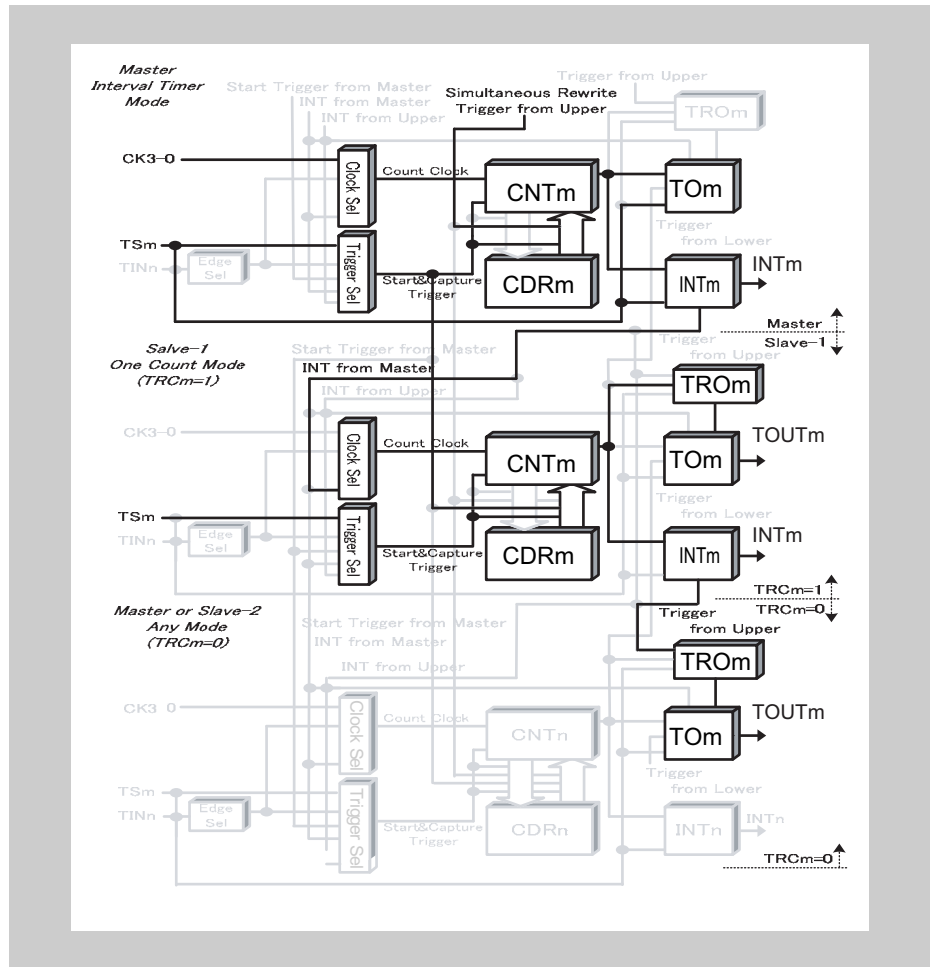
Master
Interval Timer
Mode

Start Trigger from Master
INT from Master
INT from Upper

Simultaneous Rewrite
Trigger from Upper

Trigger from Upper

TROm

CK3−0

Clock Sel

Count Clock

CNTm

TOm

Trigger
from Lower

TSm

TINn

Edge
Sel

Trigger Sel

Start&Capture
Trigger

CDRm

INTm

INTm

Master
Slave−1

Salve−1
One Count Mode
(TRCm=1)

Start Trigger from Master

INT from Master

INT from Upper

Trigger
from Upper

TROm

CK3−0

Clock Sel

Count Clock

CNTm

TOm

TOUTm

Trigger
from Lower

TSm

TINn

Edge
Sel

Trigger Sel

Start&Capture
Trigger

CDRm

INTm

INTm

TRCm=1
TRCm=0

Master or Slave−2
Any Mode
(TRCm=0)

Start Trigger from Master
INT from Master

INT from Upper

Trigger
from Upper

TROm

CK3 0

Clock Sel

Count Clock

CNTn

TOm

TOUTm

Trigger
from Lower

TSm

TINn

Edge
Sel

Trigger Sel

Start&Capture
Trigger

CDRn

INTn

INTn

TRCm=0